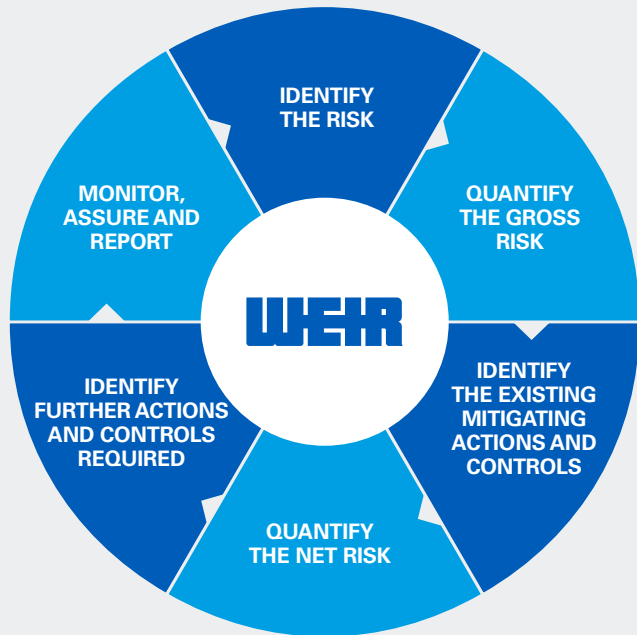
IDENTIFY THE RISK

QUANTIFY THE GROSS RISK

IDENTIFY THE EXISTING MITIGATING ACTIONS AND CONTROLS

QUANTIFY THE NET RISK

IDENTIFY FURTHER ACTIONS AND CONTROLS REQUIRED

MONITOR, ASSURE AND REPORT

WEIR